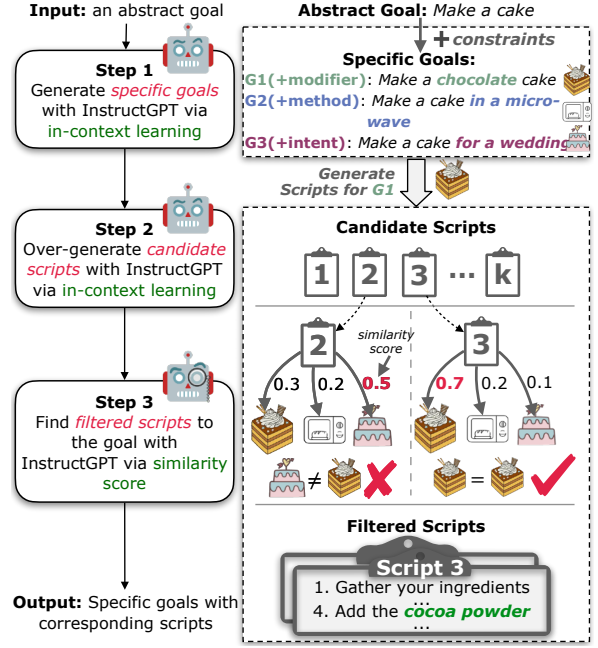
Input: an abstract goal

Step 1
Generate specific goals with InstructGPT via in-context learning

Step 2
Over-generate candidate scripts with InstructGPT via in-context learning

Step 3
Find filtered scripts to the goal with InstructGPT via similarity score

Output: Specific goals with corresponding scripts

Abstract Goal: Make a cake

+ constraints

Specific Goals:
G1(+modifier): Make a chocolate cake
G2(+method): Make a cake in a microwave
G3(+intent): Make a cake for a wedding

Generate Scripts for G1

Candidate Scripts

1 2 3 ... k

2
similarity score
0.3 0.2 0.5
≠

3
0.7 0.2 0.1
=

Filtered Scripts

Script 3
1. Gather your ingredients
4. Add the cocoa powder
...